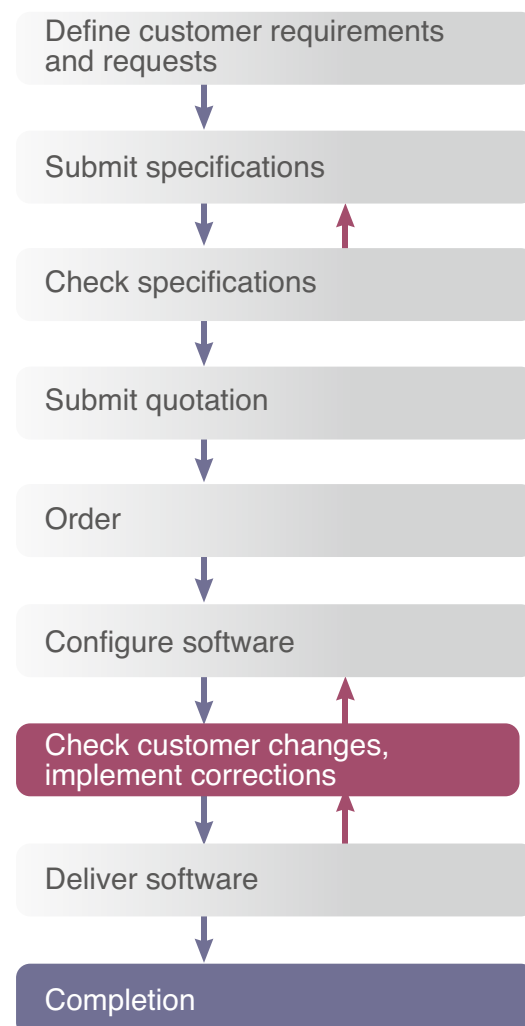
Define customer requirements and requests

Submit specifications

Check specifications

Submit quotation

Order

Configure software

Check customer changes, implement corrections

Deliver software

Completion